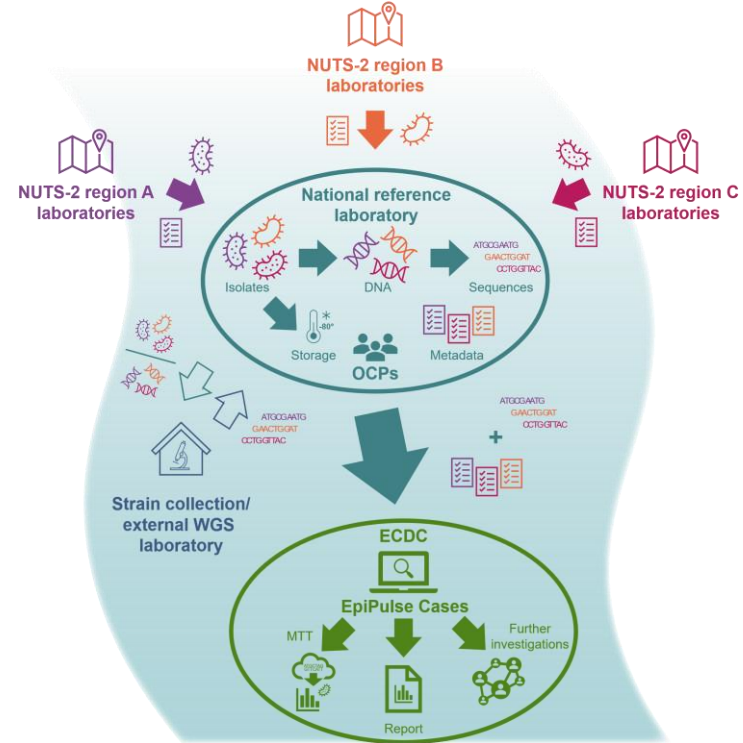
NUTS-2 region B laboratories

NUTS-2 region A laboratories

NUTS-2 region C laboratories

National reference laboratory

Isolates

DNA

ATGCGAATG
GAACTGGAT
CCTGGTTAC

Sequences

-80°

Storage

OCPs

Metadata

ATGCGAATG
GAACTGGAT
CCTGGTTAC

ATGCGAATG
GAACTGGAT
CCTGGTTAC

+

Strain collection/ external WGS laboratory

ECDC

EpiPulse Cases

MTT

Further investigations

Report